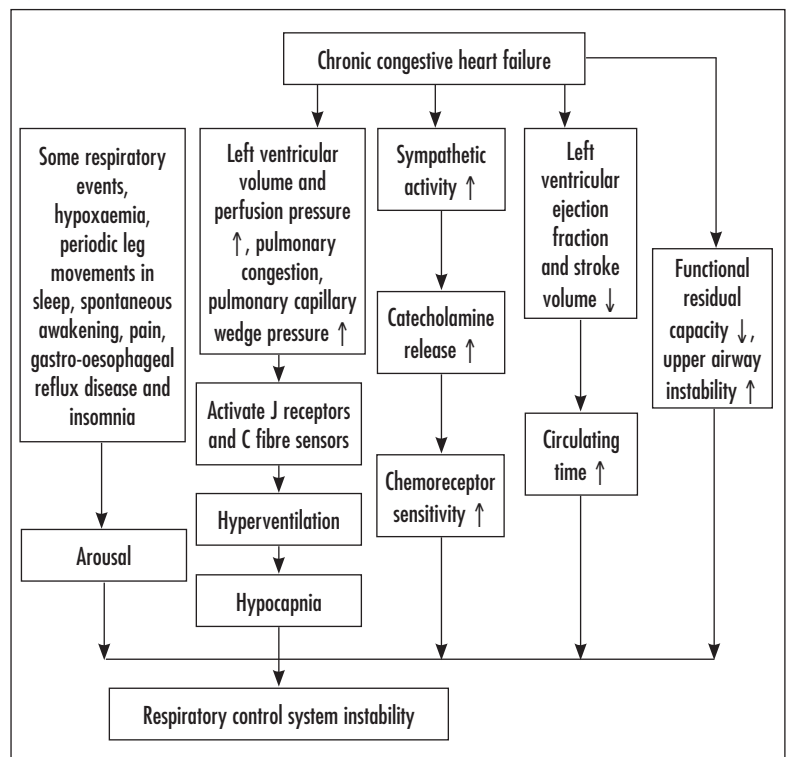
Chronic congestive heart failure

Some respiratory events, hypoxaemia, periodic leg movements in sleep, spontaneous awakening, pain, gastro-oesophageal reflux disease and insomnia

Arousal

Left ventricular volume and perfusion pressure $\uparrow$, pulmonary congestion, pulmonary capillary wedge pressure $\uparrow$

Activate J receptors and C fibre sensors

Hyperventilation

Hypocapnia

Sympathetic activity $\uparrow$

Catecholamine release $\uparrow$

Chemoreceptor sensitivity $\uparrow$

Left ventricular ejection fraction and stroke volume $\downarrow$

Circulating time $\uparrow$

Functional residual capacity $\downarrow$, upper airway instability $\uparrow$

Respiratory control system instability